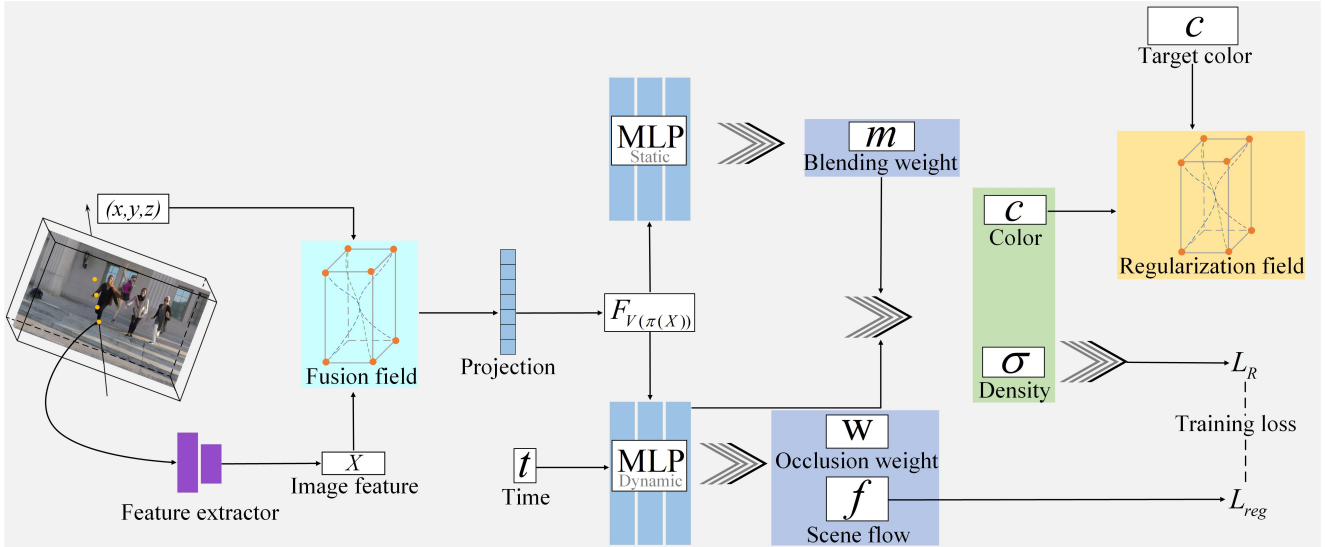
$c$
Target color

MLP
Static

$m$
Blending weight

$(x,y,z)$

$c$
Color

Regularization field

Fusion field

Projection

$F_{V(\pi(X))}$

$\sigma$
Density

$L_R$

Training loss

$t$
Time

MLP
Dynamic

W
Occlusion weight

$f$
Scene flow

$L_{reg}$

$X$
Image feature

Feature extractor